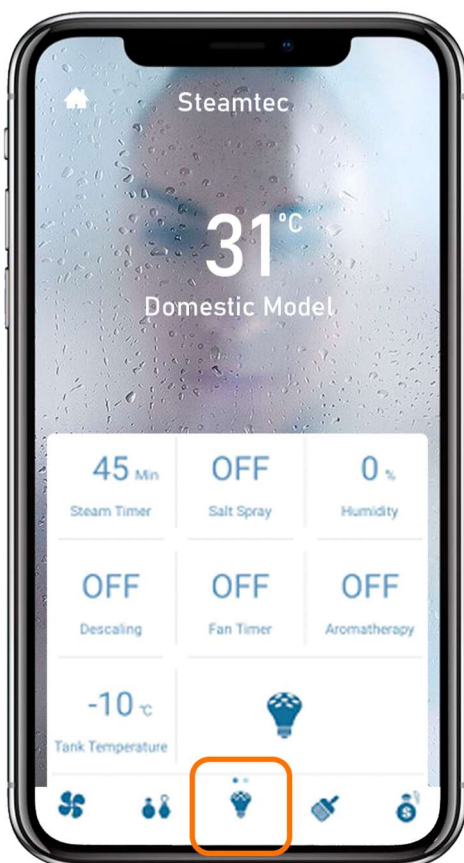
Steamtec

31°C

Domestic Model

| 45 Min | OFF | 0 % |
|---|---|---|
| Steam Timer | Salt Spray | Humidity |
| OFF | OFF | OFF |
| Descaling | Fan Timer | Aromatherapy |
| -10 °C | | |
| Tank Temperature | | |